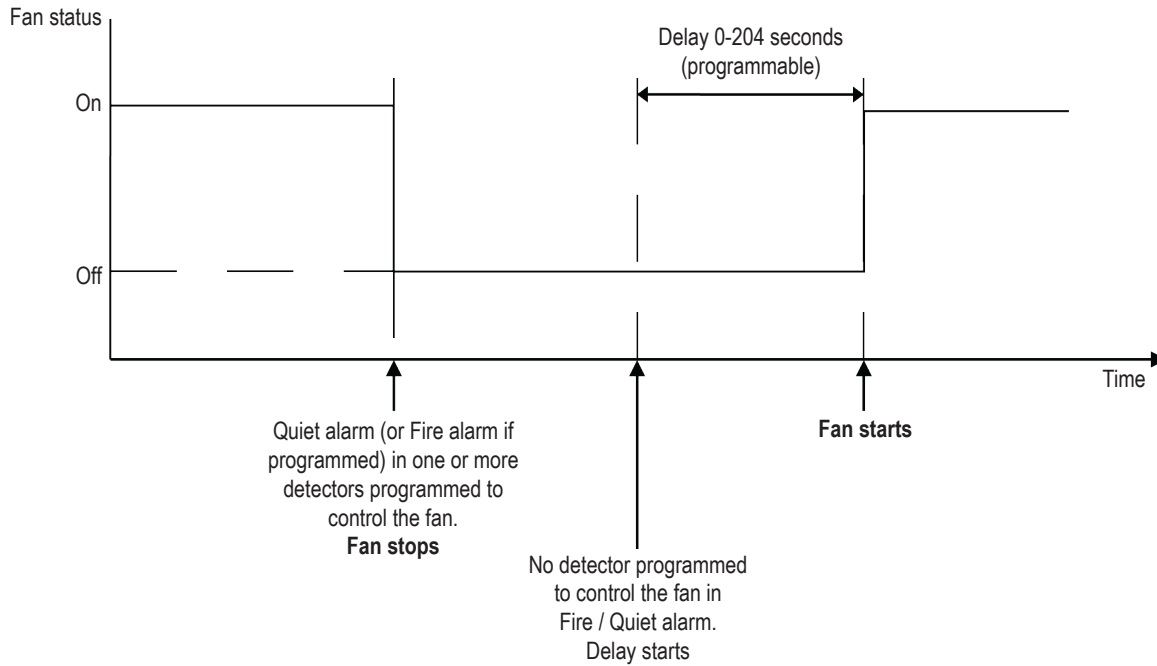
Fan status

Delay 0-204 seconds (programmable)

On

Off

Time

Quiet alarm (or Fire alarm if programmed) in one or more detectors programmed to control the fan.
**Fan stops**

No detector programmed to control the fan in Fire / Quiet alarm.
Delay starts

**Fan starts**